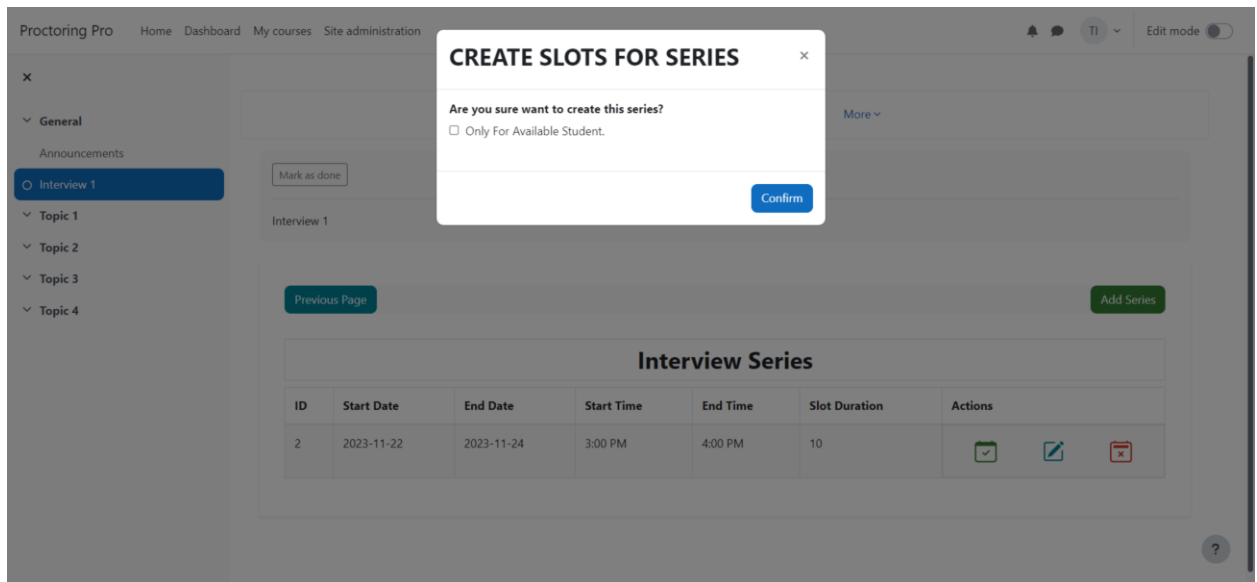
Proctoring Pro Home Dashboard My courses Site administration

TI Edit mode

×

General

Announcements

Interview 1

Topic 1

Topic 2

Topic 3

Topic 4

CREATE SLOTS FOR SERIES ×

Are you sure want to create this series?

☐ Only For Available Student.

Confirm

More

Mark as done

Interview 1

Previous Page

Add Series

Interview Series

| ID | Start Date | End Date | Start Time | End Time | Slot Duration | Actions |
|---|---|---|---|---|---|---|
| 2 | 2023-11-22 | 2023-11-24 | 3:00 PM | 4:00 PM | 10 | |

?